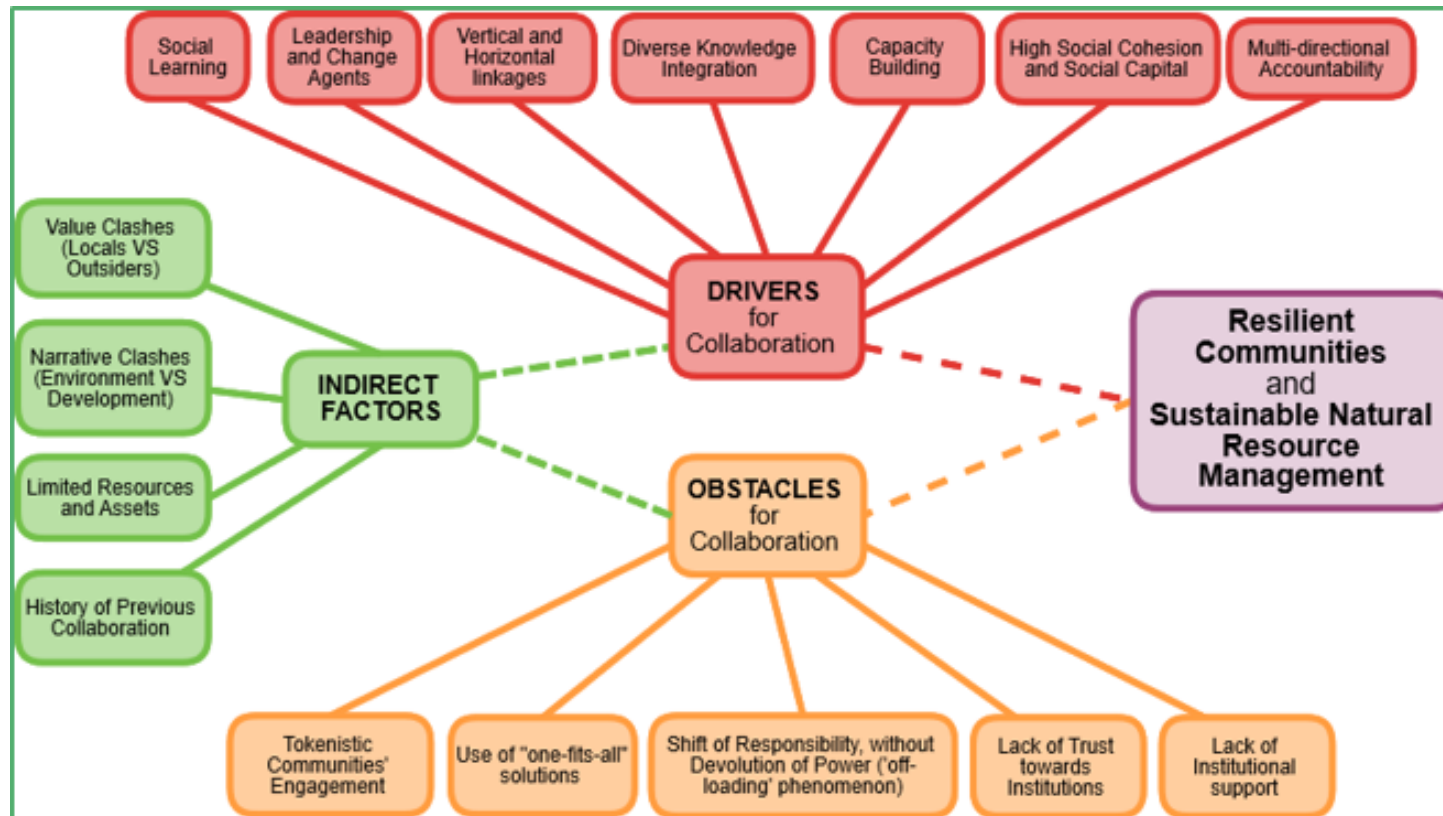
Social Learning

Leadership and Change Agents

Vertical and Horizontal linkages

Diverse Knowledge Integration

Capacity Building

High Social Cohesion and Social Capital

Multi-directional Accountability

Value Clashes (Locals VS Outsiders)

Narrative Clashes (Environment VS Development)

Limited Resources and Assets

History of Previous Collaboration

INDIRECT FACTORS

DRIVERS for Collaboration

Resilient Communities and Sustainable Natural Resource Management

OBSTACLES for Collaboration

Tokenistic Communities' Engagement

Use of "one-fits-all" solutions

Shift of Responsibility, without Devolution of Power ('off-loading' phenomenon)

Lack of Trust towards Institutions

Lack of Institutional support